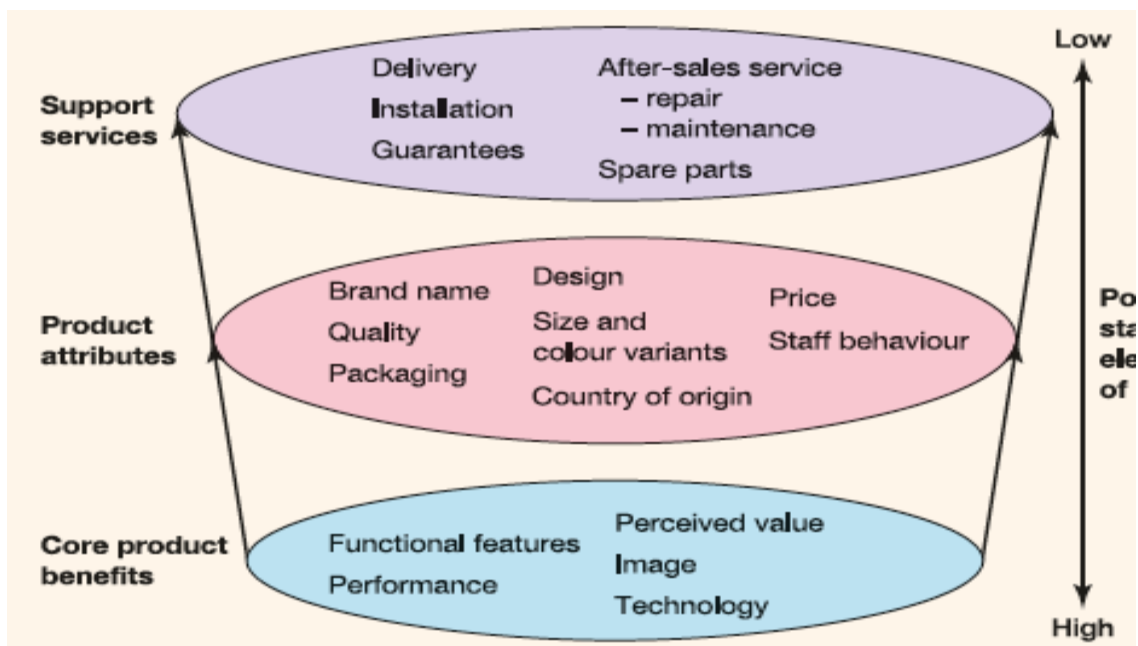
Low

Support services

Delivery
Installation
Guarantees

After-sales service
– repair
– maintenance
Spare parts

Product attributes

Brand name
Quality
Packaging

Design
Size and colour variants
Country of origin

Price
Staff behaviour

Po
sta
ele
of

Core product benefits

Functional features
Performance

Perceived value
Image
Technology

High